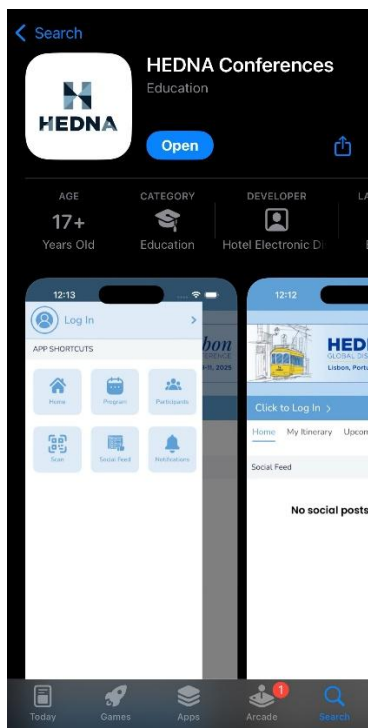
Search

HEDNA

HEDNA Conferences
Education

Open

AGE
17+
Years Old

CATEGORY
Education

DEVELOPER
Hotel Electronic Di

LA

12:13

Log In

APP SHORTCUTS

Home
Program
Participants
Scan
Social Feed
Notifications

bon
ERENCE
-11, 2025

12:12

HEDI
GLOBAL DIS
Lisbon, Portu

Click to Log In >

Home My Itinerary Upcom

Social Feed

No social posts

Today
Games
Apps
1
Arcade
Search